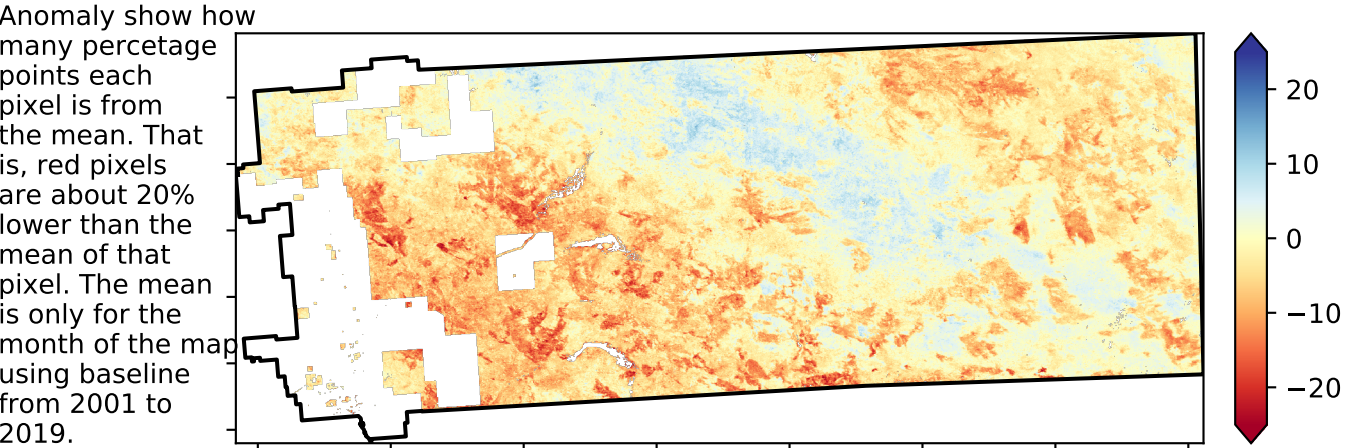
Anomaly show how many percetage points each pixel is from the mean. That is, red pixels are about 20% lower than the mean of that pixel. The mean is only for the month of the map using baseline from 2001 to 2019.

20
10
0
−10
−20